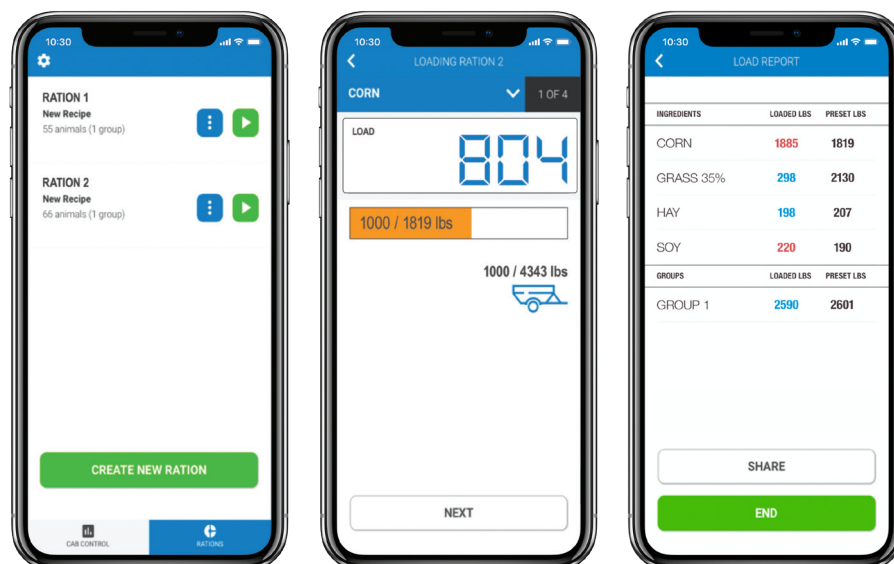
10:30

RATION 1
New Recipe
55 animals (1 group)

RATION 2
New Recipe
66 animals (1 group)

CREATE NEW RATION

CAB CONTROL
RATIONS

10:30
LOADING RATION 2
CORN
1 OF 4
LOAD
804
1000 / 1819 lbs
1000 / 4343 lbs
NEXT

10:30
LOAD REPORT

| INGREDIENTS | LOADED LBS | PRESET LBS |
|---|---|---|
| CORN | 1885 | 1819 |
| GRASS 35% | 298 | 2130 |
| HAY | 198 | 207 |
| SOY | 220 | 190 |

| GROUPS | LOADED LBS | PRESET LBS |
|---|---|---|
| GROUP 1 | 2590 | 2601 |

SHARE
END